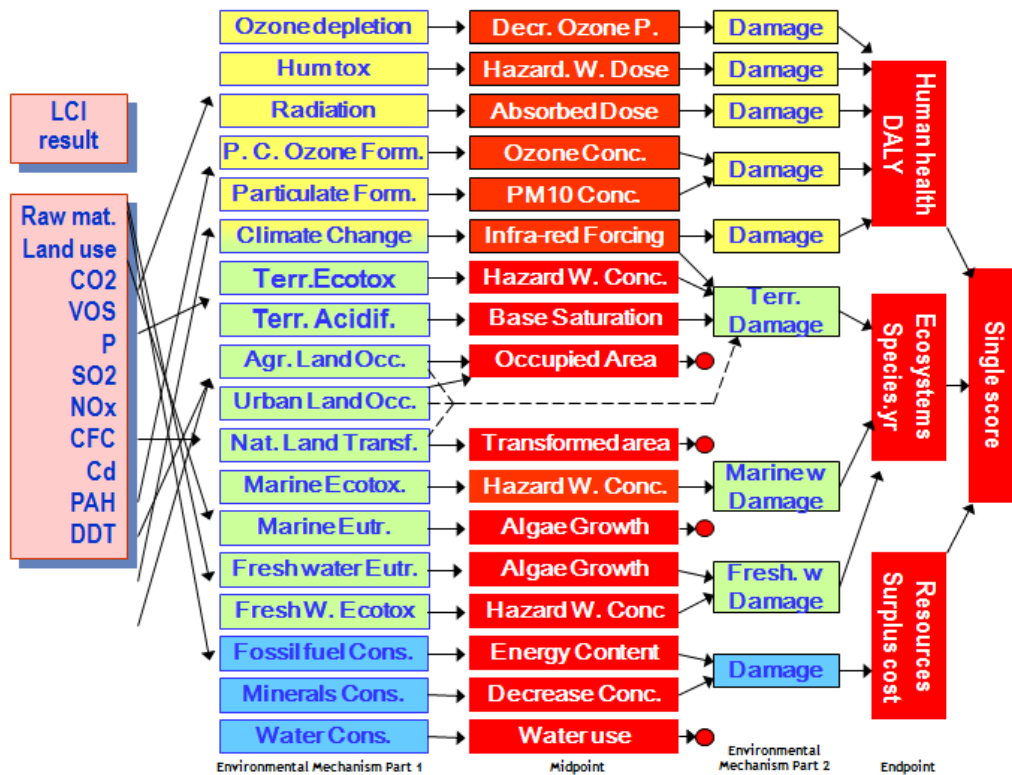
LCI result

Raw mat.
Land use
CO2
VOS
P
SO2
NOx
CFC
Cd
PAH
DDT

Ozone depletion
Hum tox
Radiation
P. C. Ozone Form.
Particulate Form.
Climate Change
Terr. Ecotox
Terr. Acidif.
Agr. Land Occ.
Urban Land Occ.
Nat. Land Transf.
Marine Ecotox.
Marine Eutr.
Fresh water Eutr.
Fresh W. Ecotox
Fossil fuel Cons.
Minerals Cons.
Water Cons.

Decr. Ozone P.
Hazard. W. Dose
Absorbed Dose
Ozone Conc.
PM10 Conc.
Infra-red Forcing
Hazard W. Conc.
Base Saturation
Occupied Area
Transformed area
Hazard W. Conc.
Algae Growth
Algae Growth
Hazard W. Conc
Energy Content
Decrease Conc.
Water use

Damage
Damage
Damage
Damage
Damage
Terr. Damage
Marine w Damage
Fresh. w Damage
Damage

Human health DALY
Ecosystems Species.yr
Resources Surplus cost

Single score

Environmental Mechanism Part 1
Midpoint
Environmental Mechanism Part 2
Endpoint